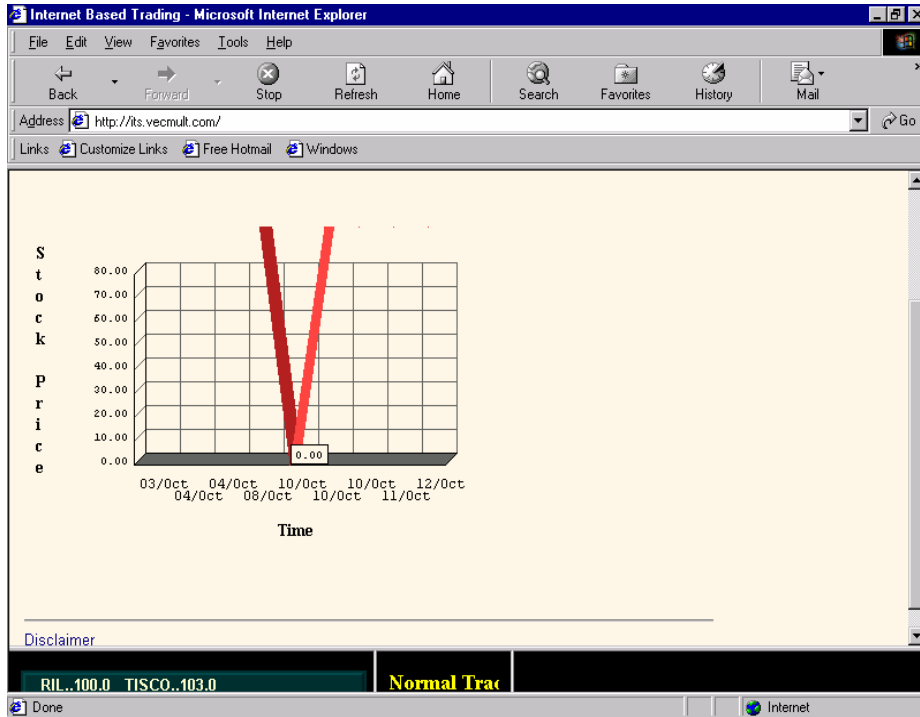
Internet Based Trading - Microsoft Internet Explorer

File Edit View Favorites Tools Help

Back Forward Stop Refresh Home Search Favorites History Mail

Address http://its.vecmult.com/ Go

Links Customize Links Free Hotmail Windows

Stock Price

80.00
70.00
60.00
50.00
40.00
30.00
20.00
10.00
0.00

0.00

03/Oct 04/Oct 10/Oct 10/Oct 12/Oct
04/Oct 08/Oct 10/Oct 11/Oct

Time

Disclaimer

RIL..100.0 TISCO..103.0

Normal Trac

Done

Internet